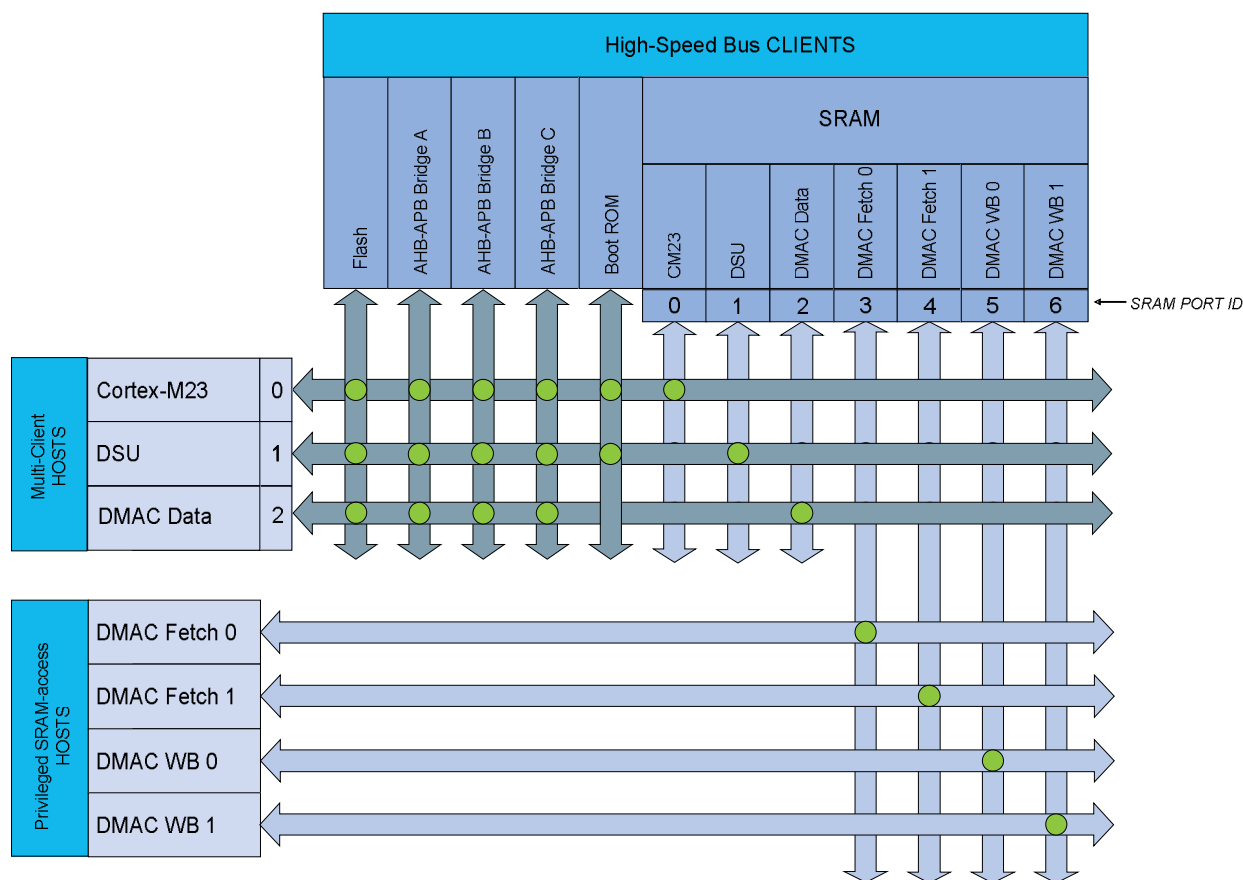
High-Speed Bus CLIENTS

Flash
AHB-APB Bridge A
AHB-APB Bridge B
AHB-APB Bridge C
Boot ROM

SRAM

CM23
DSU
DMAC Data
DMAC Fetch 0
DMAC Fetch 1
DMAC WB 0
DMAC WB 1

| 0 | 1 | 2 | 3 | 4 | 5 | 6 |
|---|---|---|---|---|---|---|

SRAM PORT ID

Multi-Client HOSTS

| Cortex-M23 | 0 |
|---|---|
| DSU | 1 |
| DMAC Data | 2 |

Privileged SRAM-access HOSTS

DMAC Fetch 0
DMAC Fetch 1
DMAC WB 0
DMAC WB 1